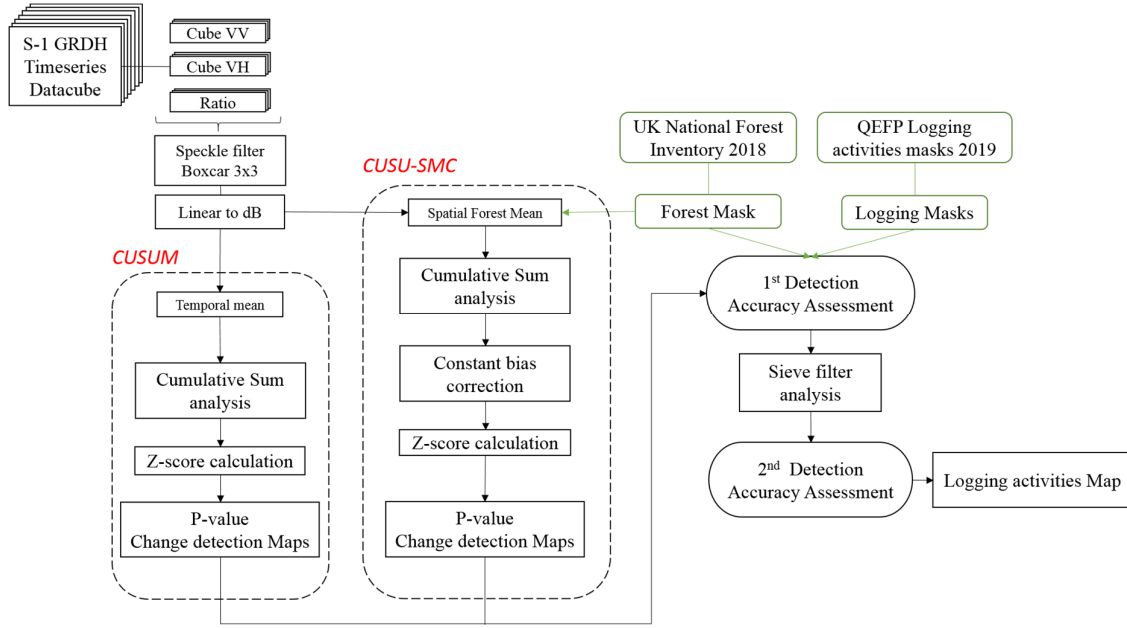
S-1 GRDH Timeseries Datacube

Cube VV

Cube VH

Ratio

Speckle filter Boxcar 3x3

Linear to dB

CUSUM

Temporal mean

Cumulative Sum analysis

Z-score calculation

P-value Change detection Maps

CUSU-SMC

Spatial Forest Mean

Cumulative Sum analysis

Constant bias correction

Z-score calculation

P-value Change detection Maps

UK National Forest Inventory 2018

QEFP Logging activities masks 2019

Forest Mask

Logging Masks

1$^{st}$ Detection Accuracy Assessment

Sieve filter analysis

2$^{nd}$ Detection Accuracy Assessment

Logging activities Map